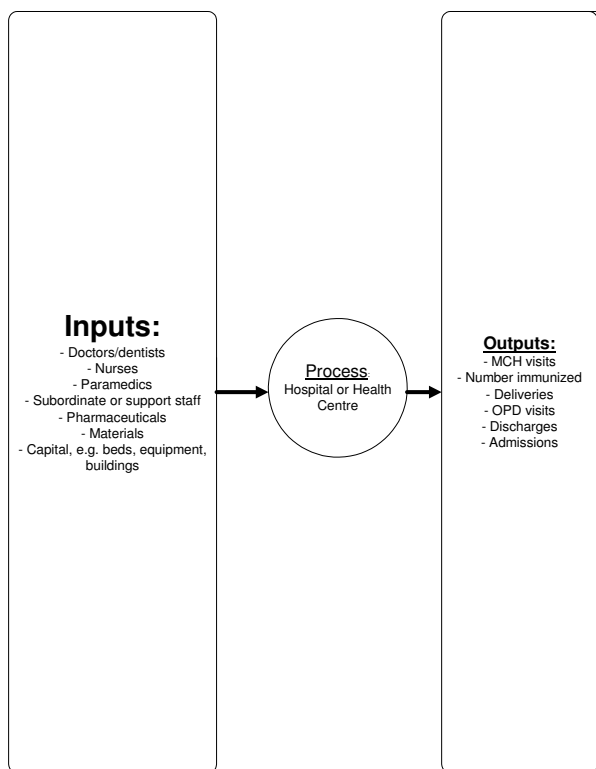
Inputs:
- Doctors/dentists
- Nurses
- Paramedics
- Subordinate or support staff
- Pharmaceuticals
- Materials
- Capital, e.g. beds, equipment, buildings

Process:
Hospital or Health Centre

Outputs:
- MCH visits
- Number immunized
- Deliveries
- OPD visits
- Discharges
- Admissions